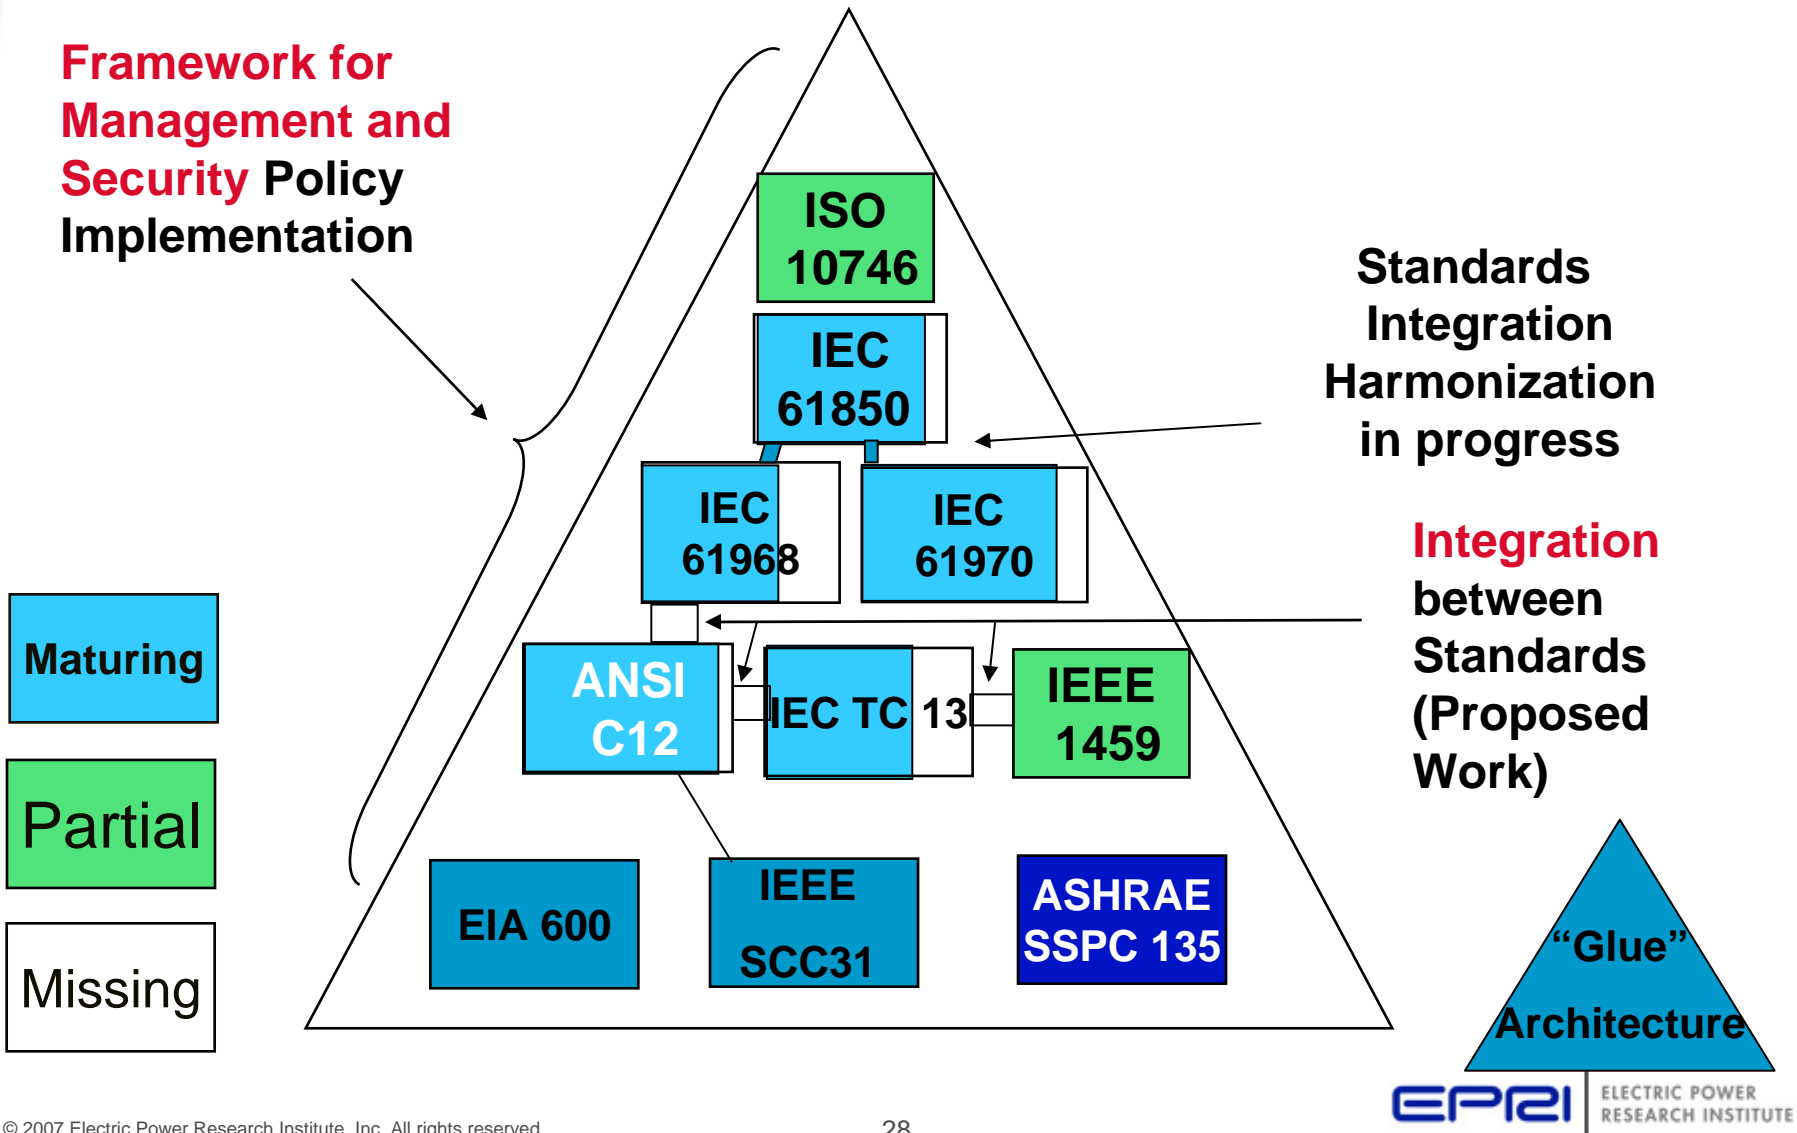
Framework for Management and Security Policy Implementation

ISO 10746

IEC 61850

IEC 61968

IEC 61970

ANSI C12

IEC TC 13

IEEE 1459

EIA 600

IEEE SCC31

ASHRAE SSPC 135

Standards Integration Harmonization in progress

Integration between Standards (Proposed Work)

Maturing

Partial

Missing

“Glue” Architecture

EPRI ELECTRIC POWER RESEARCH INSTITUTE

© 2007 Electric Power Research Institute, Inc. All rights reserved.

28